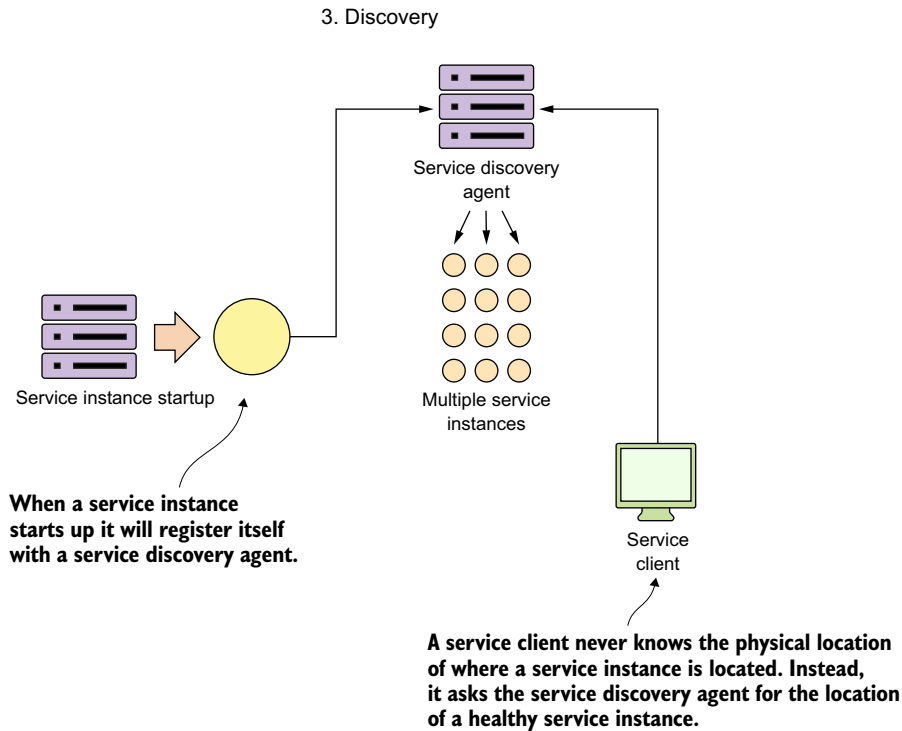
3. Discovery

Service discovery agent

Multiple service instances

Service instance startup

When a service instance starts up it will register itself with a service discovery agent.

Service client

A service client never knows the physical location of where a service instance is located. Instead, it asks the service discovery agent for the location of a healthy service instance.